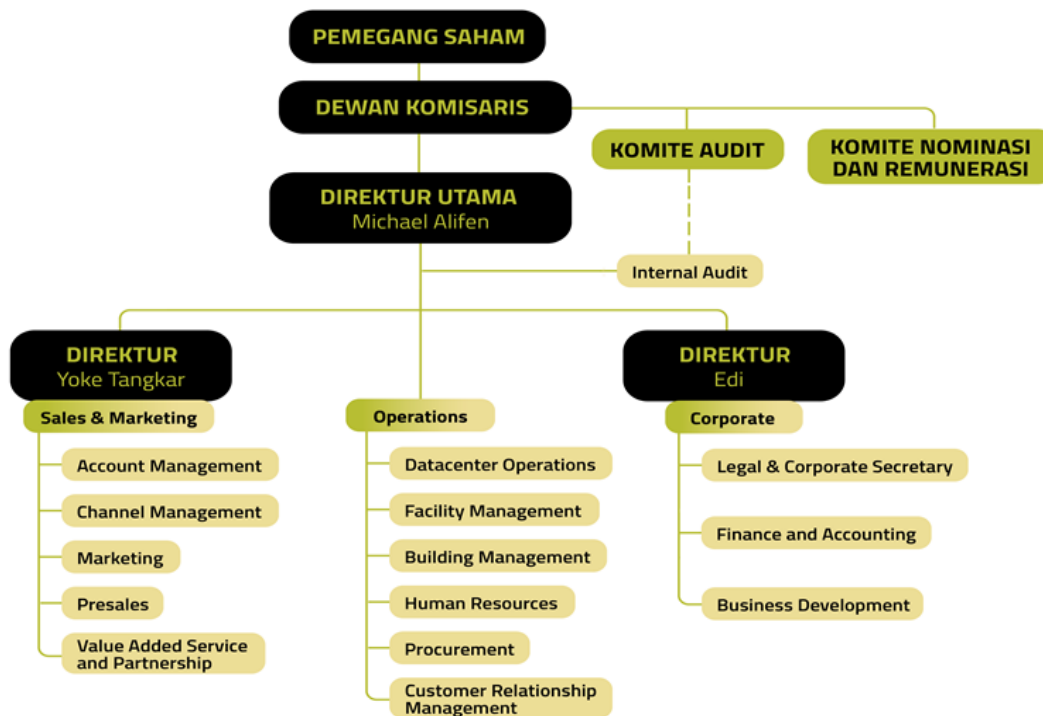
PEMEGANG SAHAM

DEWAN KOMISARIS

KOMITE AUDIT

KOMITE NOMINASI DAN REMUNERASI

DIREKTUR UTAMA
Michael Alifen

Internal Audit

DIREKTUR
Yoke Tangkar

Sales & Marketing

Account Management

Channel Management

Marketing

Presales

Value Added Service and Partnership

Operations

Datacenter Operations

Facility Management

Building Management

Human Resources

Procurement

Customer Relationship Management

DIREKTUR
Edi

Corporate

Legal & Corporate Secretary

Finance and Accounting

Business Development